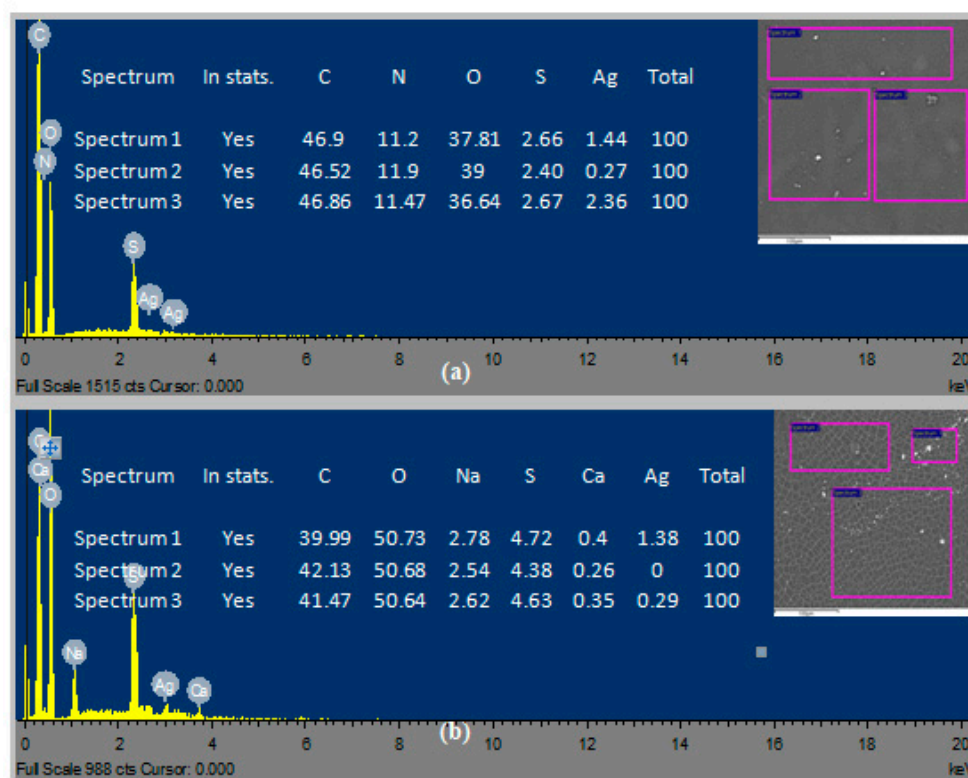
C
O
N
S
Ag
Ag

| Spectrum | In stats. | C | N | O | S | Ag | Total |
|---|---|---|---|---|---|---|---|
| Spectrum 1 | Yes | 46.9 | 11.2 | 37.81 | 2.66 | 1.44 | 100 |
| Spectrum 2 | Yes | 46.52 | 11.9 | 39 | 2.40 | 0.27 | 100 |
| Spectrum 3 | Yes | 46.86 | 11.47 | 36.64 | 2.67 | 2.36 | 100 |

0 2 4 6 8 10 12 14 16 18 20
(a)
Full Scale 1515 cts Cursor: 0.000
keV

C
Ca
O
Na
S
Ag
Ca

| Spectrum | In stats. | C | O | Na | S | Ca | Ag | Total |
|---|---|---|---|---|---|---|---|---|
| Spectrum 1 | Yes | 39.99 | 50.73 | 2.78 | 4.72 | 0.4 | 1.38 | 100 |
| Spectrum 2 | Yes | 42.13 | 50.68 | 2.54 | 4.38 | 0.26 | 0 | 100 |
| Spectrum 3 | Yes | 41.47 | 50.64 | 2.62 | 4.63 | 0.35 | 0.29 | 100 |

0 2 4 6 8 10 12 14 16 18 20
(b)
Full Scale 988 cts Cursor: 0.000
keV